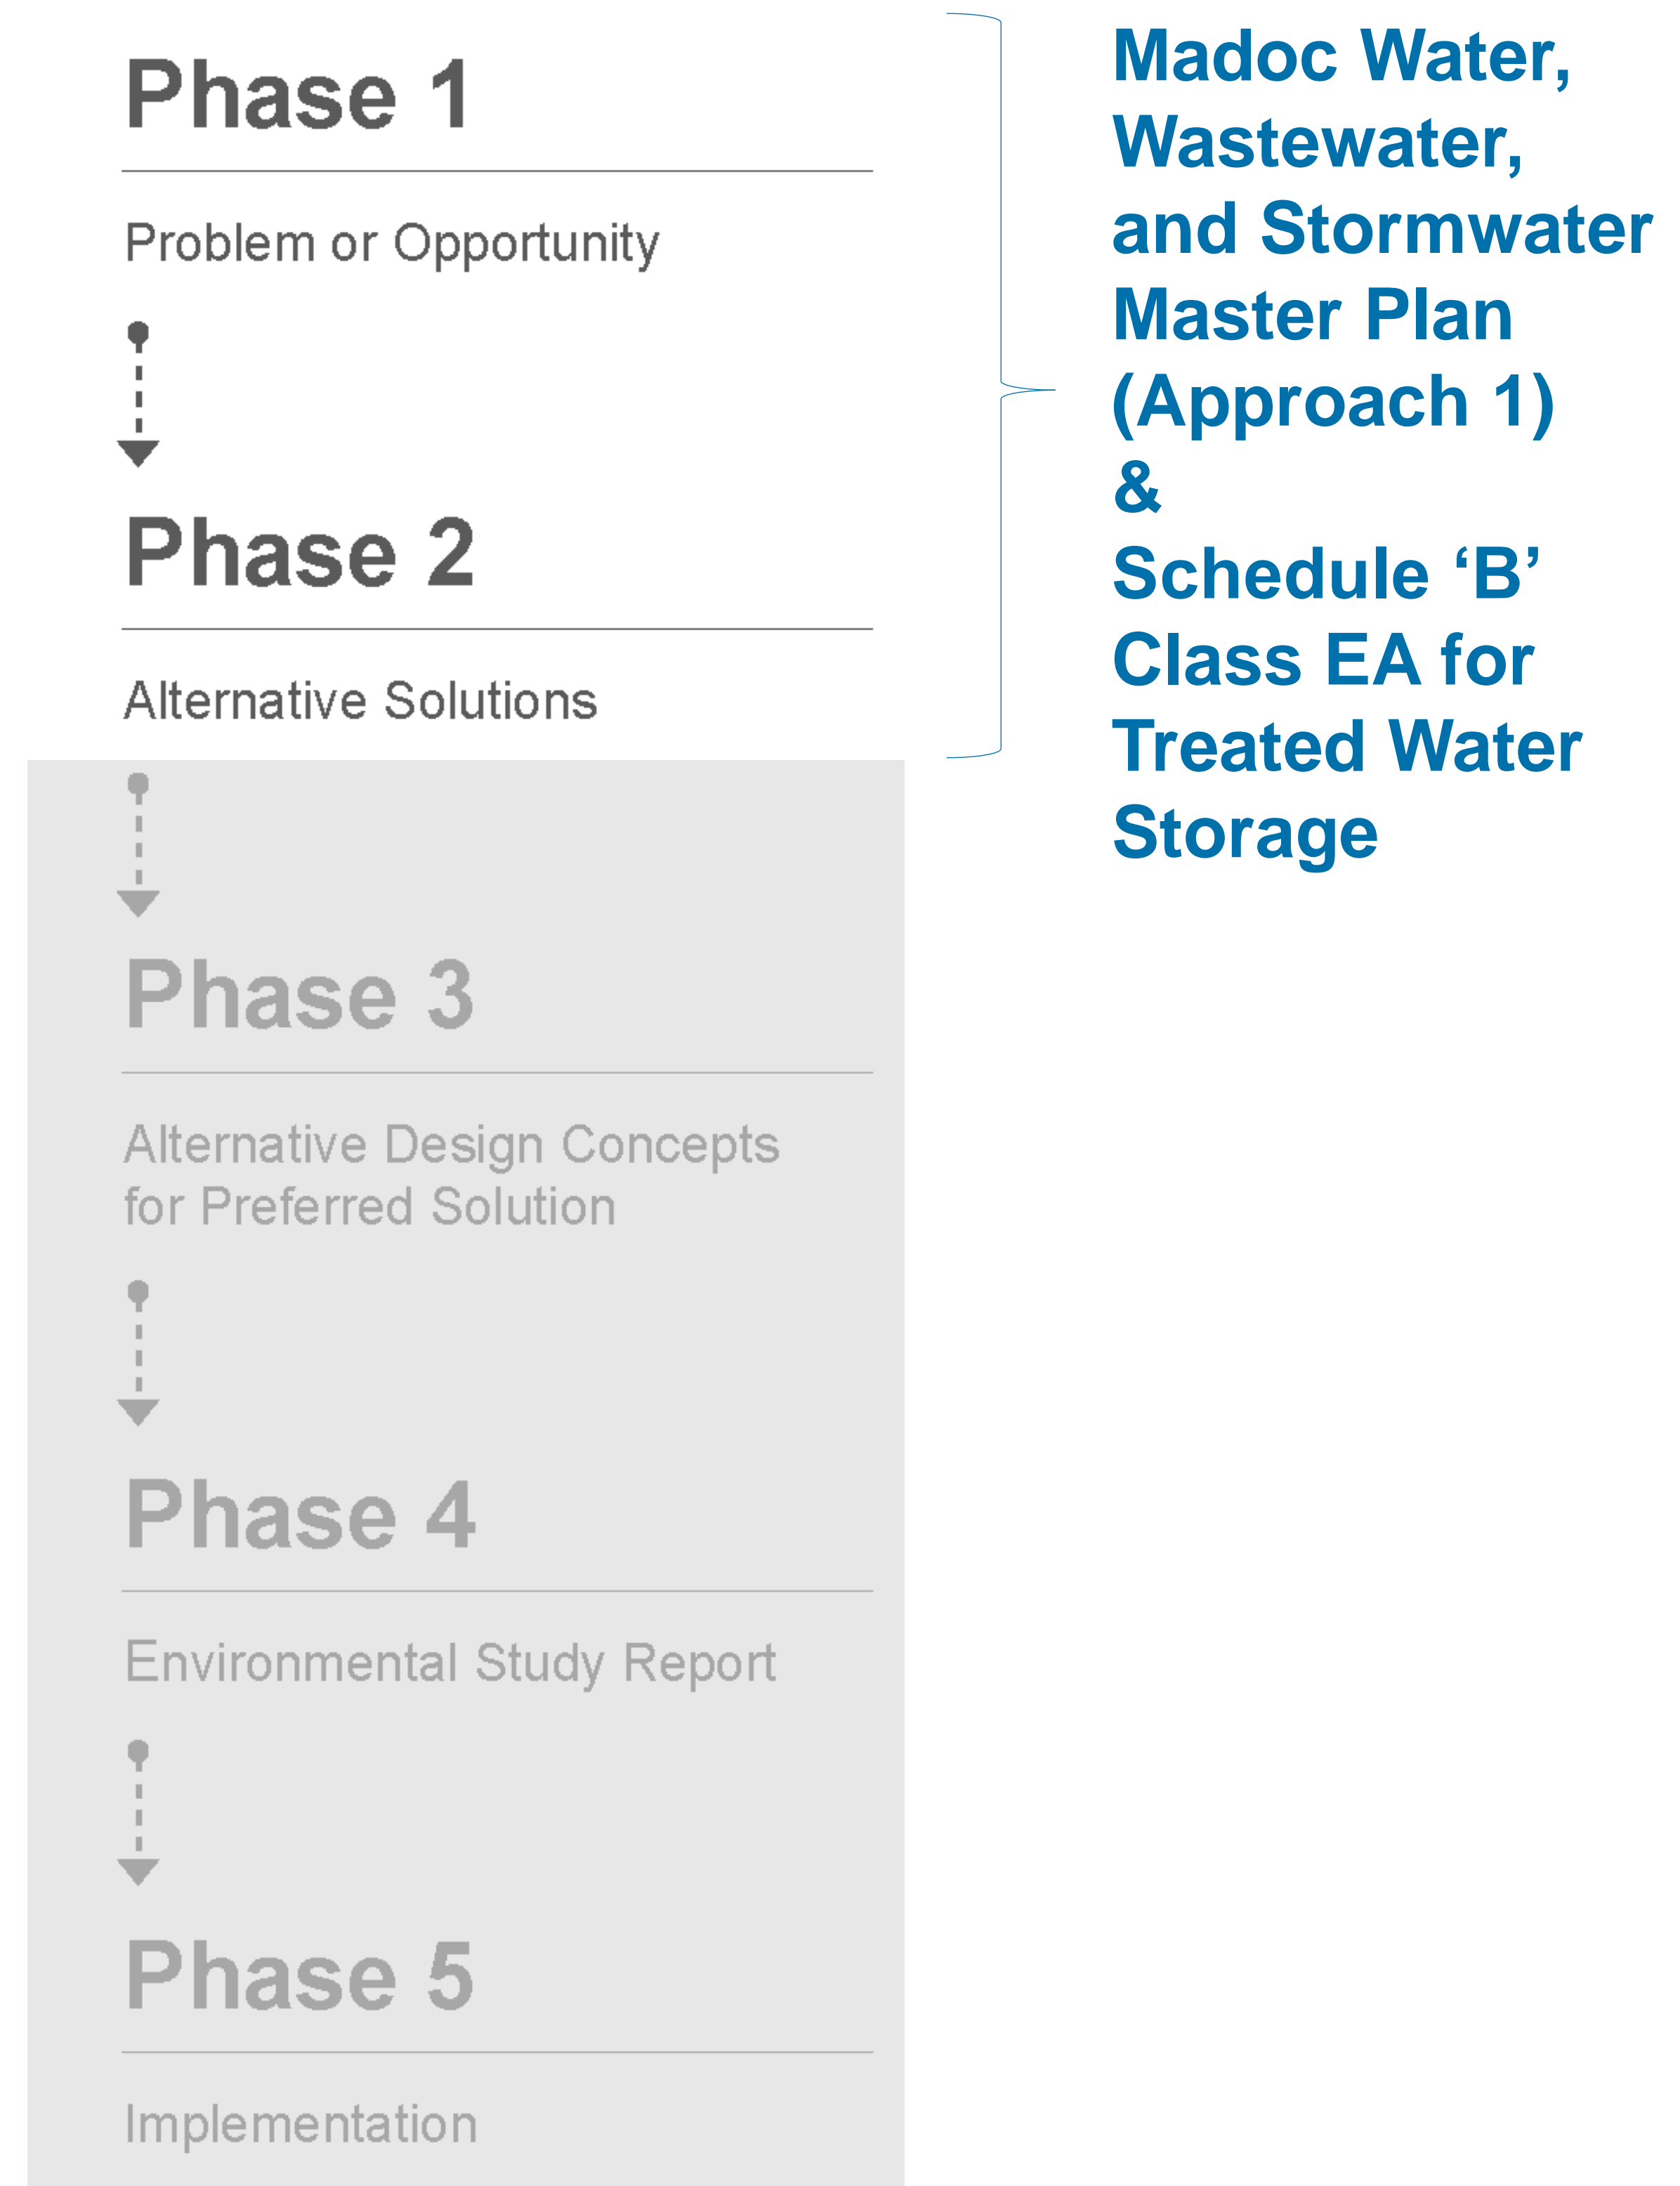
Phase 1

Problem or Opportunity

Phase 2

Alternative Solutions

Phase 3

Alternative Design Concepts for Preferred Solution

Phase 4

Environmental Study Report

Phase 5

Implementation

Madoc Water, Wastewater, and Stormwater Master Plan (Approach 1) & Schedule ‘B’ Class EA for Treated Water Storage